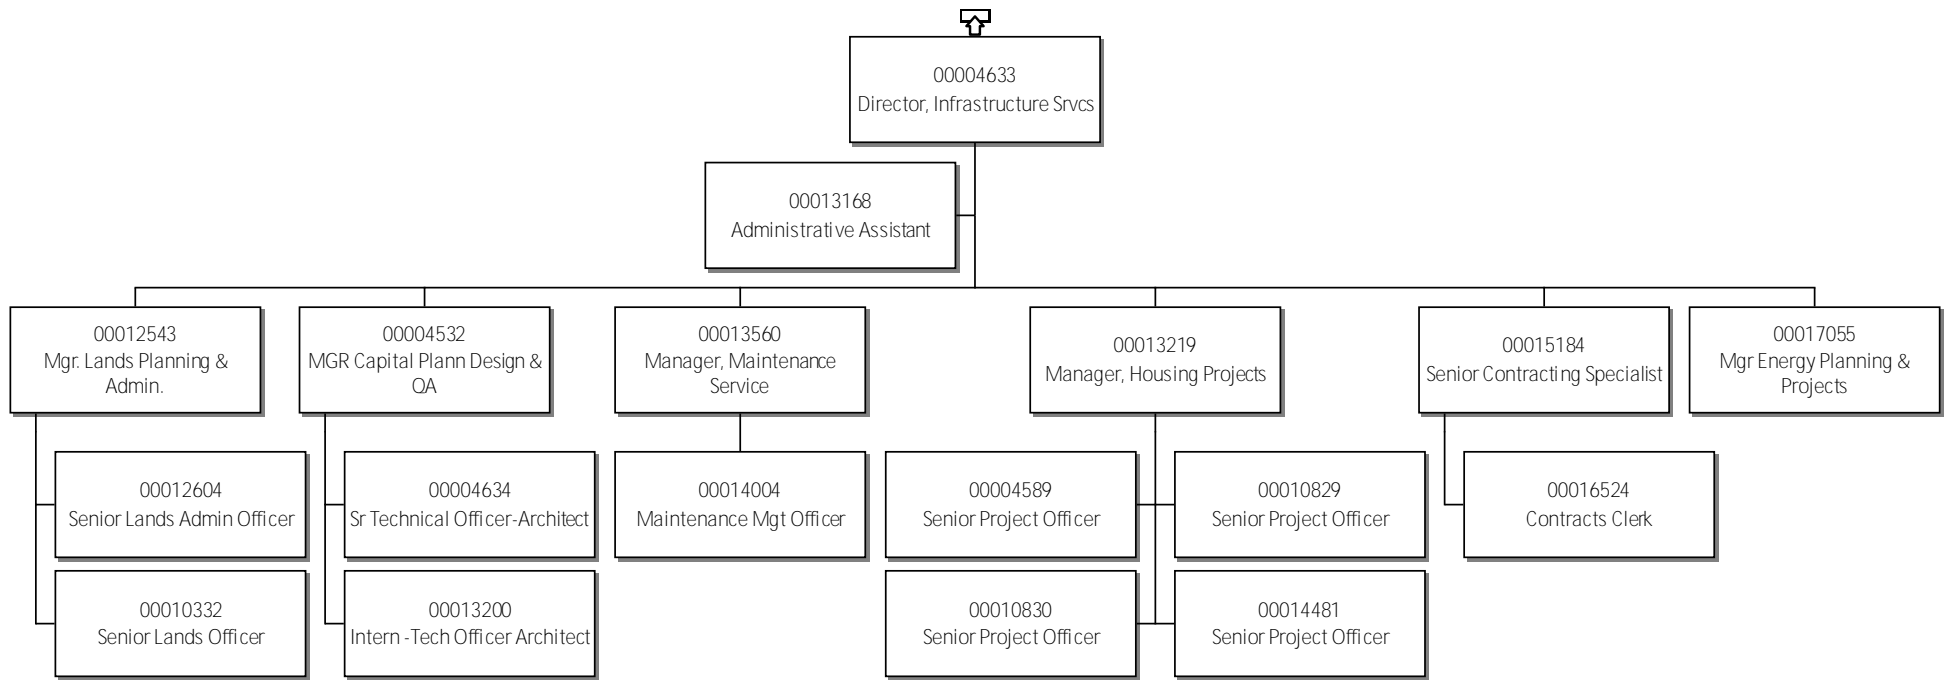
00004633
Director, Infrastructure Srvcs

00013168
Administrative Assistant

00012543
Mgr. Lands Planning & Admin.

00012604
Senior Lands Admin Officer

00010332
Senior Lands Officer

00004532
MGR Capital Plann Design & QA

00004634
Sr Technical Officer-Architect

00013200
Intern -Tech Officer Architect

00013560
Manager, Maintenance Service

00014004
Maintenance Mgt Officer

00013219
Manager, Housing Projects

00004589
Senior Project Officer

00010829
Senior Project Officer

00010830
Senior Project Officer

00014481
Senior Project Officer

00015184
Senior Contracting Specialist

00016524
Contracts Clerk

00017055
Mgr Energy Planning & Projects